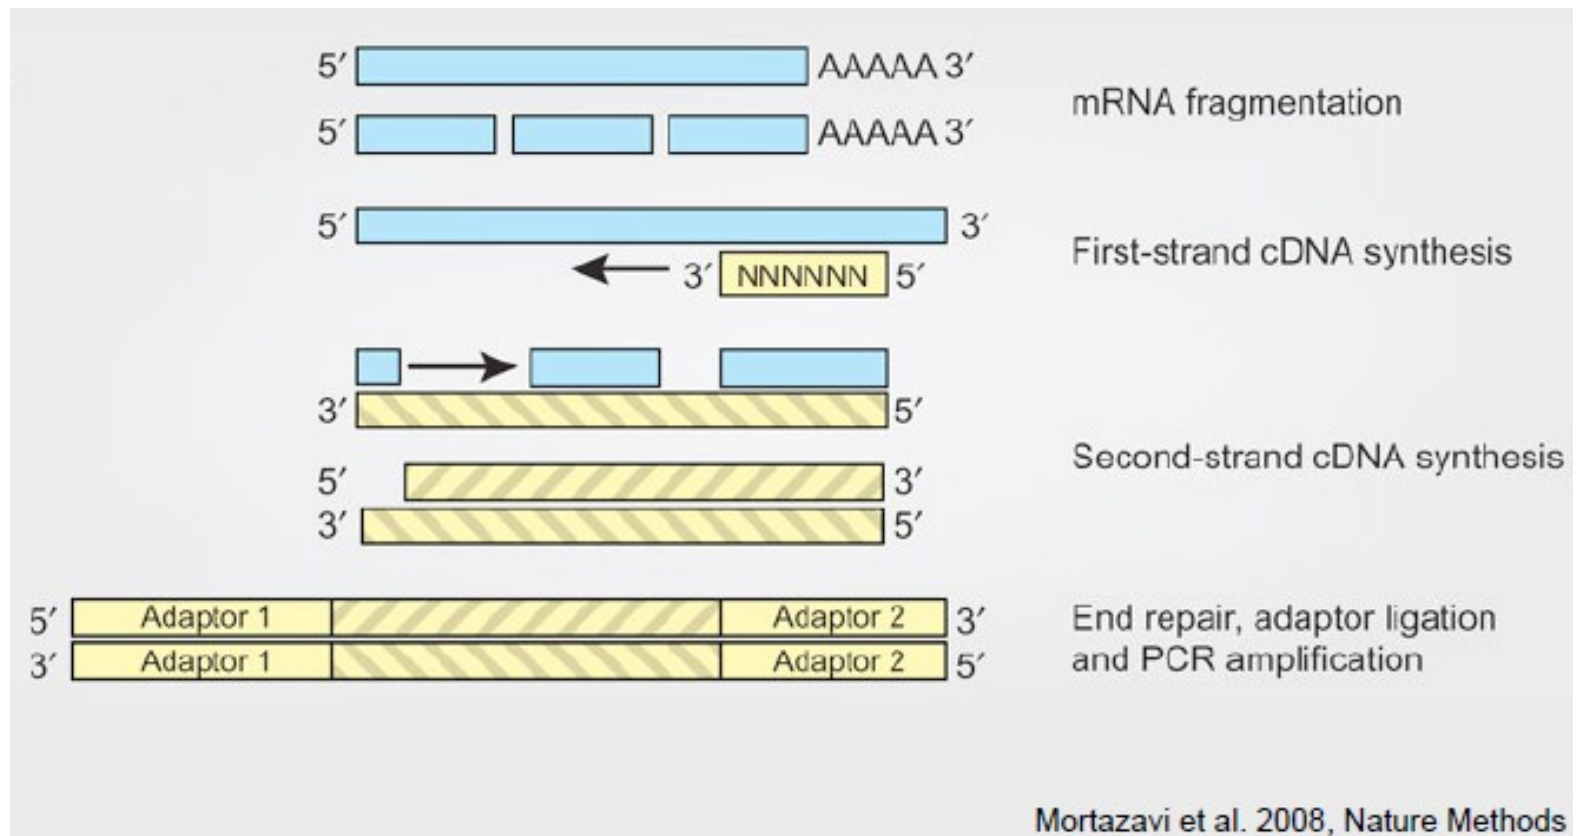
5′ AAAAA 3′
5′ AAAAA 3′
mRNA fragmentation

5′ 3′
3′ NNNNNN 5′
First-strand cDNA synthesis

3′ 5′
5′ 3′
3′ 5′
Second-strand cDNA synthesis

5′ Adaptor 1 Adaptor 2 3′
3′ Adaptor 1 Adaptor 2 5′
End repair, adaptor ligation and PCR amplification

Mortazavi et al. 2008, Nature Methods